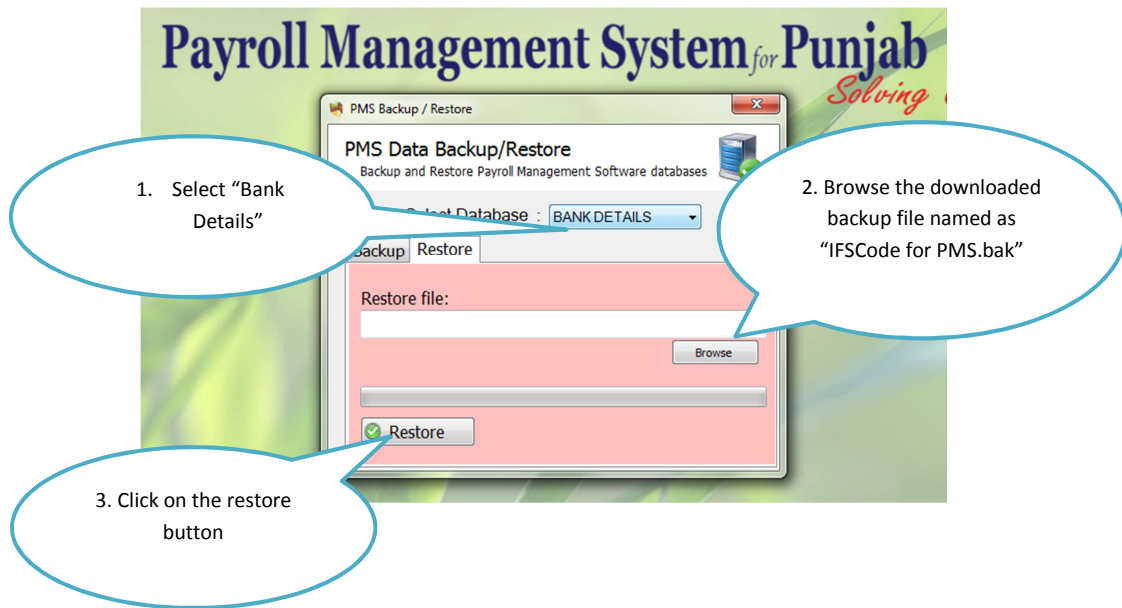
Payroll Management System for Punjab
Solving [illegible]

PMS Backup / Restore

PMS Data Backup/Restore
Backup and Restore Payroll Management Software databases

1. Select "Bank Details"

2. Browse the downloaded backup file named as "IFSCode for PMS.bak"

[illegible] Database : BANK DETAILS

Backup Restore

Restore file:

Browse

Restore

3. Click on the restore button